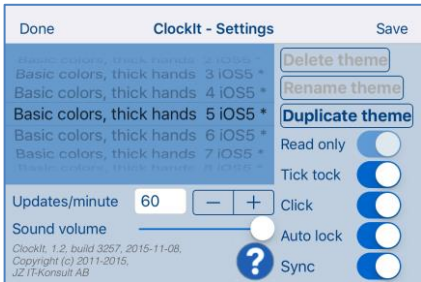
Done
ClockIt - Settings
Save

Basic colors, thick hands 2 iOS5 *
Basic colors, thick hands 3 iOS5 *
Basic colors, thick hands 4 iOS5 *
Basic colors, thick hands 5 iOS5 *
Basic colors, thick hands 6 iOS5 *
Basic colors, thick hands 7 iOS5 *

Delete theme
Rename theme
Duplicate theme

Read only
Tick tock
Click
Auto lock
Sync

Updates/minute 60 − +
Sound volume

ClockIt. 1.2, build 3257, 2015-11-08, Copyright (c) 2011-2015, JZ IT-Konsult AB

?